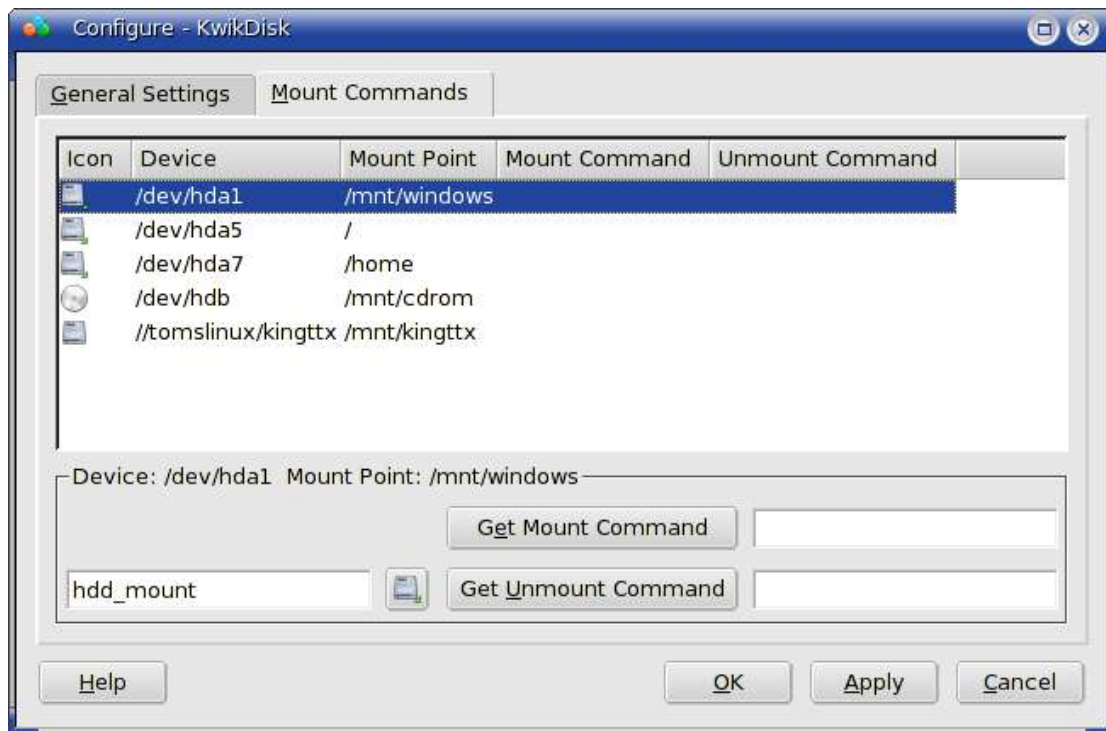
Configure - KwikDisk

General Settings | Mount Commands

| Icon | Device | Mount Point | Mount Command | Unmount Command |
|---|---|---|---|---|
| | /dev/hda1 | /mnt/windows | | |
| | /dev/hda5 | / | | |
| | /dev/hda7 | /home | | |
| | /dev/hdb | /mnt/cdrom | | |
| | //tomslinux/kingttx | /mnt/kingttx | | |

Device: /dev/hda1 Mount Point: /mnt/windows

Get Mount Command

hdd_mount

Get Unmount Command

Help

OK

Apply

Cancel